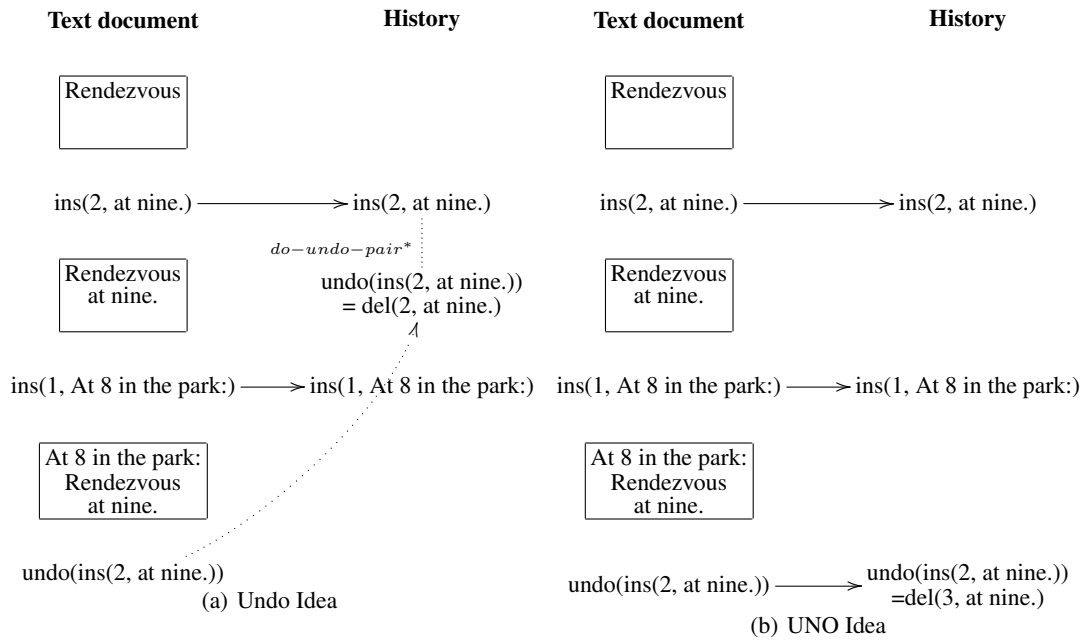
Text document

History

Rendezvous

ins(2, at nine.) → ins(2, at nine.)

$do\!-\!undo\!-\!pair^*$

Rendezvous at nine.

undo(ins(2, at nine.)) = del(2, at nine.)

ins(1, At 8 in the park:) → ins(1, At 8 in the park:)

At 8 in the park: Rendezvous at nine.

undo(ins(2, at nine.))

(a) Undo Idea

Text document

History

Rendezvous

ins(2, at nine.) → ins(2, at nine.)

Rendezvous at nine.

ins(1, At 8 in the park:) → ins(1, At 8 in the park:)

At 8 in the park: Rendezvous at nine.

undo(ins(2, at nine.)) → undo(ins(2, at nine.)) =del(3, at nine.)

(b) UNO Idea